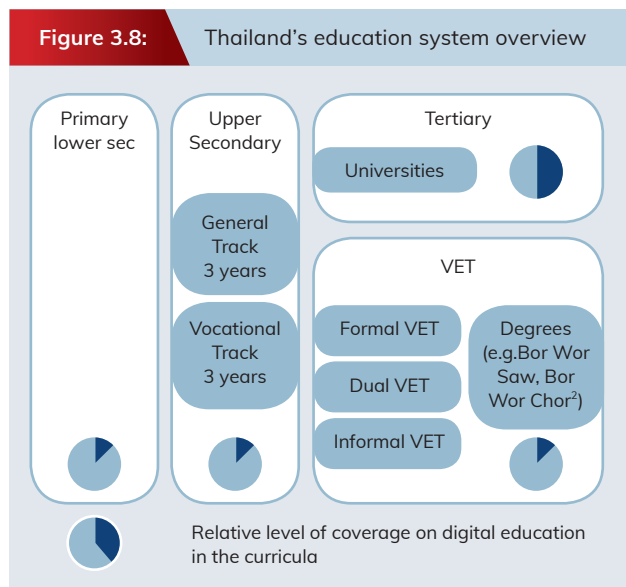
Figure 3.8: Thailand's education system overview

Primary lower sec

Upper Secondary

General Track 3 years

Vocational Track 3 years

Tertiary

Universities

VET

Formal VET

Dual VET

Informal VET

Degrees (e.g.Bor Wor Saw, Bor Wor Chor$^2$)

Relative level of coverage on digital education in the curricula